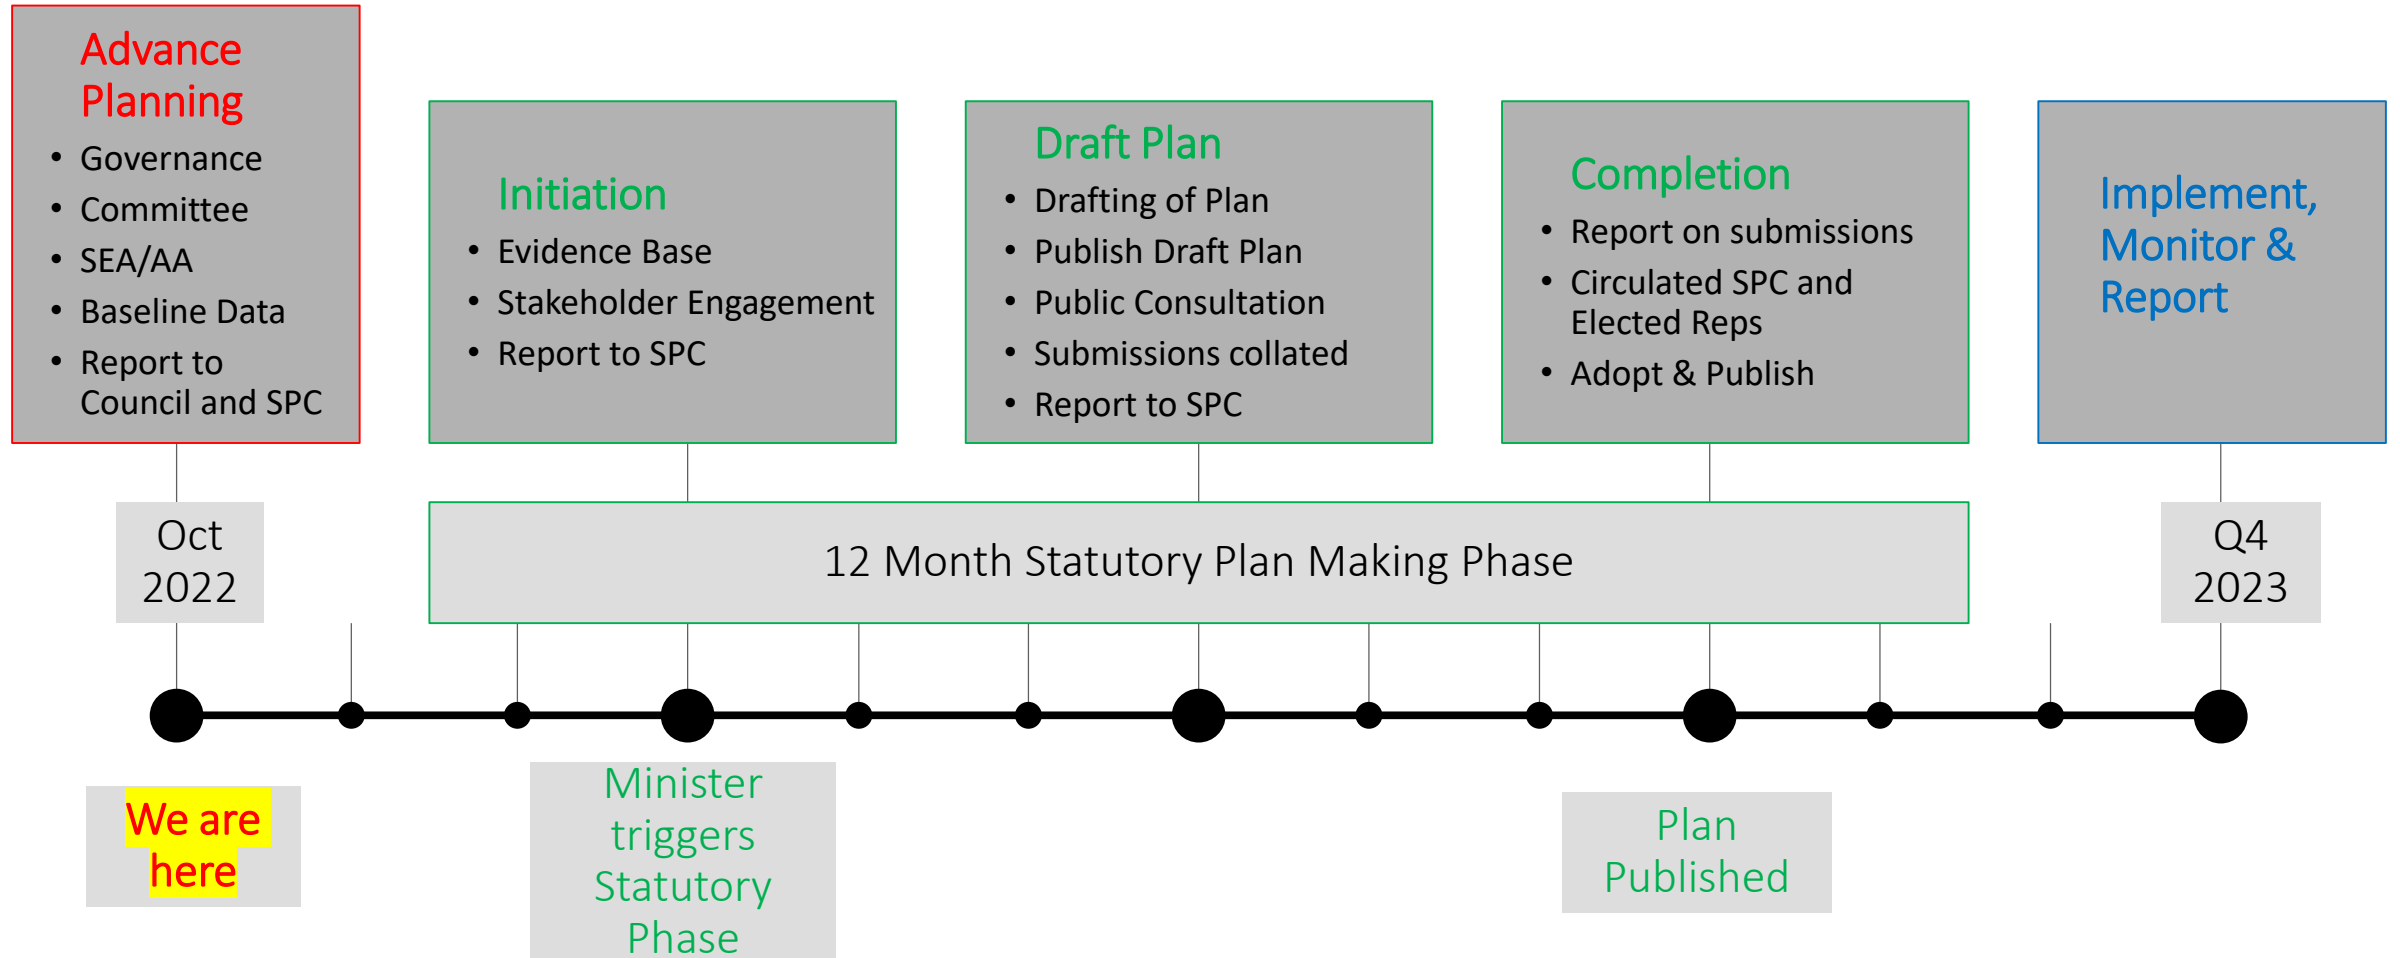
Advance Planning
- Governance
- Committee
- SEA/AA
- Baseline Data
- Report to Council and SPC

Initiation
- Evidence Base
- Stakeholder Engagement
- Report to SPC

Draft Plan
- Drafting of Plan
- Publish Draft Plan
- Public Consultation
- Submissions collated
- Report to SPC

Completion
- Report on submissions
- Circulated SPC and Elected Reps
- Adopt & Publish

Implement, Monitor & Report

Oct 2022

12 Month Statutory Plan Making Phase

Q4 2023

We are here

Minister triggers Statutory Phase

Plan Published